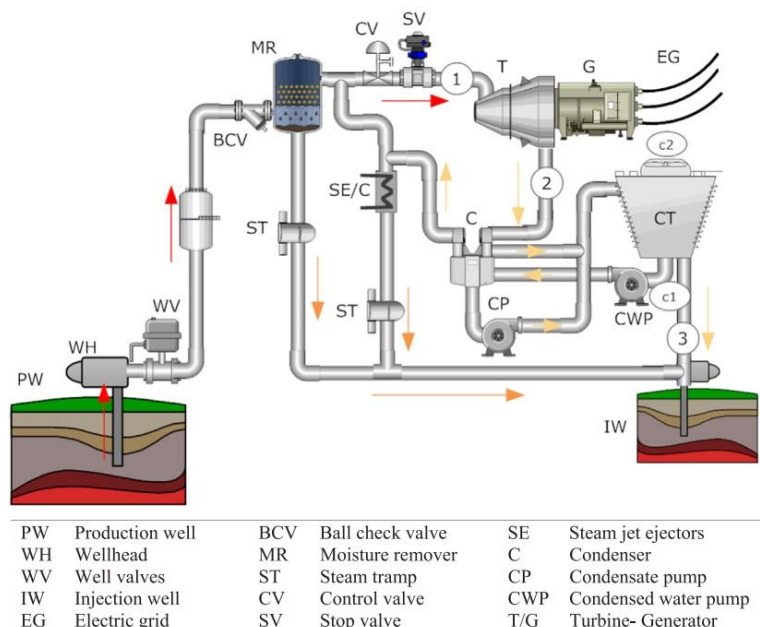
MR
CV
SV
EG
1
T
G
BCV
SE/C
2
c2
CT
ST
C
ST
CP
CWP
c1
WV
WH
3
PW
IW

| | | | | | |
|---|---|---|---|---|---|
| PW | Production well | BCV | Ball check valve | SE | Steam jet ejectors |
| WH | Wellhead | MR | Moisture remover | C | Condenser |
| WV | Well valves | ST | Steam tramp | CP | Condensate pump |
| IW | Injection well | CV | Control valve | CWP | Condensed water pump |
| EG | Electric grid | SV | Stop valve | T/G | Turbine- Generator |